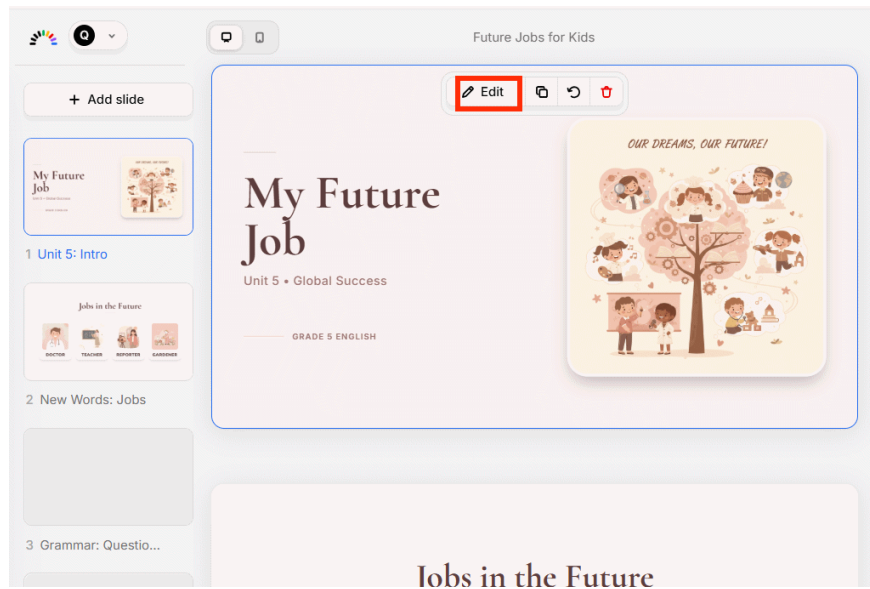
Q

+ Add slide

My Future Job

1 Unit 5: Intro

Jobs in the Future

DOCTOR TEACHER REPORTER GARDENER

2 New Words: Jobs

3 Grammar: Questio...

Future Jobs for Kids

Edit

My Future Job

Unit 5 • Global Success

GRADE 5 ENGLISH

OUR DREAMS, OUR FUTURE!

Jobs in the Future